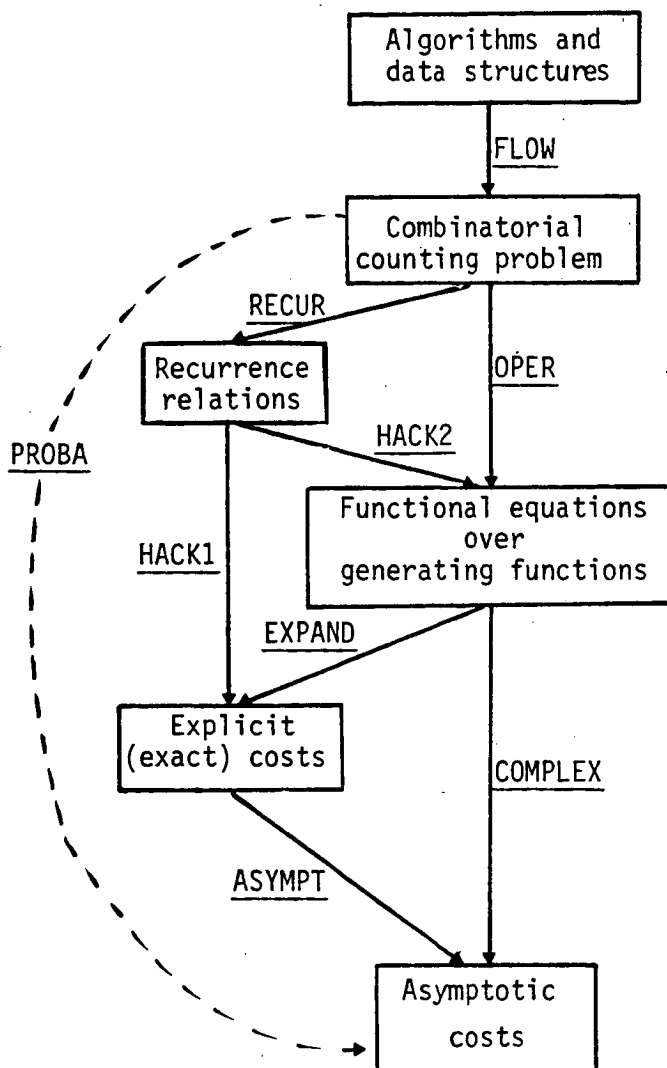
Algorithms and data structures

FLOW

Combinatorial counting problem

RECUR

OPER

Recurrence relations

PROBA

HACK2

Functional equations over generating functions

HACK1

EXPAND

Explicit (exact) costs

COMPLEX

ASYMPT

Asymptotic costs